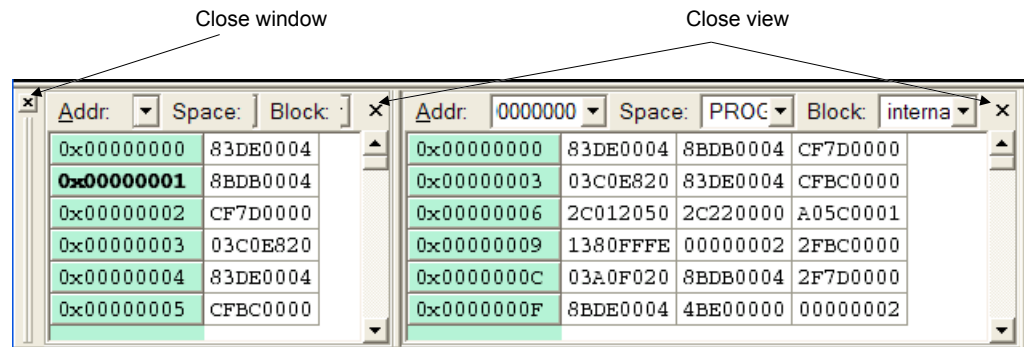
Close window

Close view

Addr: Space: Block:

| | |
|---|---|
| 0x00000000 | 83DE0004 |
| 0x00000001 | 8BDB0004 |
| 0x00000002 | CF7D0000 |
| 0x00000003 | 03C0E820 |
| 0x00000004 | 83DE0004 |
| 0x00000005 | CFBC0000 |

Addr: 0000000 Space: PROG Block: interna

| | | | |
|---|---|---|---|
| 0x00000000 | 83DE0004 | 8BDB0004 | CF7D0000 |
| 0x00000003 | 03C0E820 | 83DE0004 | CFBC0000 |
| 0x00000006 | 2C012050 | 2C220000 | A05C0001 |
| 0x00000009 | 1380FFFE | 00000002 | 2FBC0000 |
| 0x0000000C | 03A0F020 | 8BDB0004 | 2F7D0000 |
| 0x0000000F | 8BDE0004 | 4BE00000 | 00000002 |